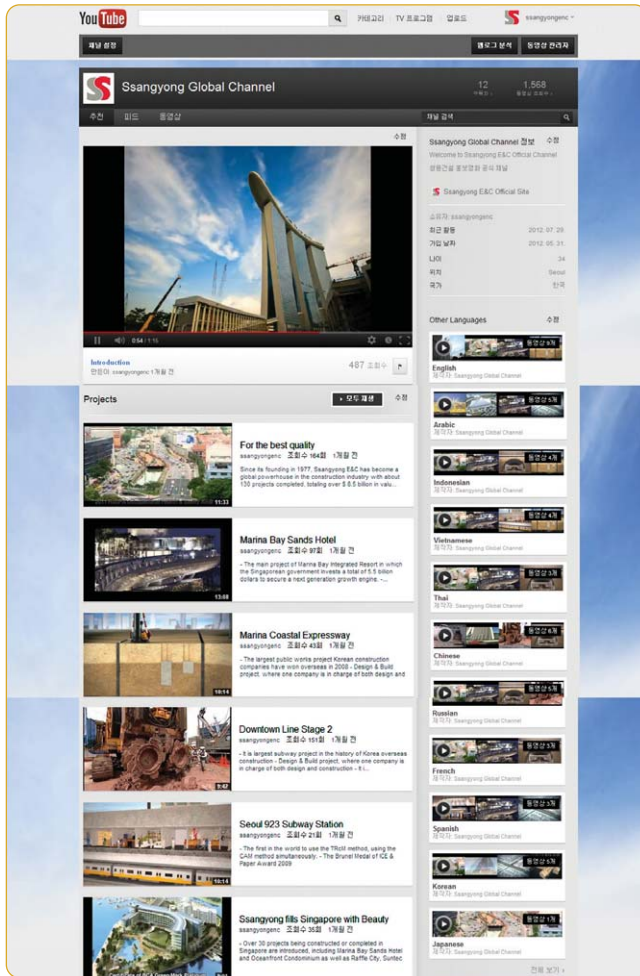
YouTube

카테고리 TV 프로그램 업로드 ssangyongenc

채널 설정

캠프고 분석 동영상 관리자

Ssangyong Global Channel

12 1,568

추천 피드 동영상

채널 검색

수정

0:54 / 1:15

Introduction
업로더: ssangyongenc 1개월 전

487 조회수

Projects

모두 재생 수정

For the best quality
ssangyongenc 조회수 164회 1개월 전
Since its founding in 1977, Ssangyong E&C has become a global powerhouse in the construction industry with about 130 projects completed, totaling over $ 8.5 billion in valu...
11:33

Marina Bay Sands Hotel
ssangyongenc 조회수 97회 1개월 전
- The main project of Marina Bay Integrated Resort in which the Singaporean government invests a total of 5.5 billion dollars to secure a next generation growth engine. -...
13:08

Marina Coastal Expressway
ssangyongenc 조회수 43회 1개월 전
- The largest public works project Korean construction companies have won overseas in 2008 - Design & Build project, where one company is in charge of both design and
10:14

Downtown Line Stage 2
ssangyongenc 조회수 15회 1개월 전
- It is largest subway project in the history of Korea overseas construction - Design & Build project, where one company is in charge of both design and construction - It i...
9:47

Seoul 923 Subway Station
ssangyongenc 조회수 21회 1개월 전
- The first in the world to use the TRcM method, using the CAM method simultaneously - The Brunel Medal of ICE & Paper Award 2009
10:14

Ssangyong fills Singapore with Beauty
ssangyongenc 조회수 35회 1개월 전
- Over 30 projects being constructed or completed in Singapore are introduced, including Marina Bay Sands Hotel and Oceanfront Condominium as well as Raffle City, Suntec

Ssangyong Global Channel 정보 수정
Welcome to Ssangyong E&C Official Channel
쌍용건설 글로벌 공식 채널

Ssangyong E&C Official Site

소유자: ssangyongenc
최근 활동 2012. 07. 20
가입 날짜 2012. 05. 31
나이 34
위치 Seoul
국가 한국

Other Languages 수정

동영상 6개
English
제작자: Ssangyong Global Channel

동영상 5개
Arabic
제작자: Ssangyong Global Channel

동영상 4개
Indonesian
제작자: Ssangyong Global Channel

동영상 4개
Vietnamese
제작자: Ssangyong Global Channel

동영상 3개
Thai
제작자: Ssangyong Global Channel

동영상 6개
Chinese
제작자: Ssangyong Global Channel

동영상 5개
Russian
제작자: Ssangyong Global Channel

동영상 3개
French
제작자: Ssangyong Global Channel

동영상 3개
Spanish
제작자: Ssangyong Global Channel

동영상 5개
Korean
제작자: Ssangyong Global Channel

동영상 1개
Japanese
제작자: Ssangyong Global Channel

전체 보기